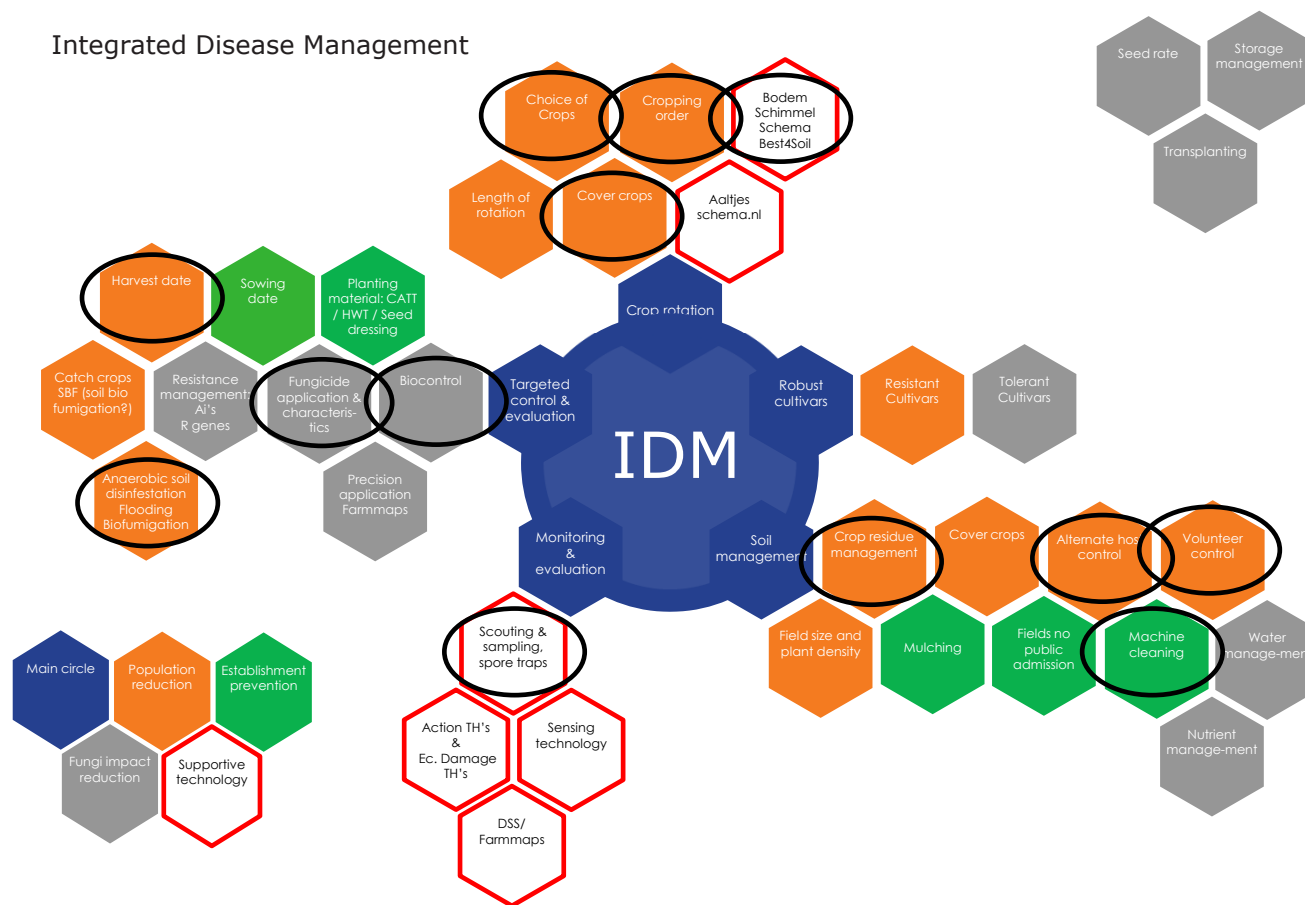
Integrated Disease Management

Seed rate
Storage management
Transplanting

Choice of Crops
Cropping order
Bodem Schimmel Schema Best4Soil
Length of rotation
Cover crops
Aaltjes schema.nl

Harvest date
Sowing date
Planting material: CATT / HWT / Seed dressing
Catch crops SBF (soil bio fumigation?)
Resistance management: Ai's R genes
Fungicide application & characteris-tics
Biocontrol
Anaerobic soil disinfestation Flooding Biofumigation
Precision application Farmmaps

Crop rotation
Targeted control & evaluation
Robust cultivars
IDM
Monitoring & evaluation
Soil management

Resistant Cultivars
Tolerant Cultivars

Crop residue management
Cover crops
Alternate host control
Volunteer control
Field size and plant density
Mulching
Fields no public admission
Machine cleaning
Water manage-ment
Nutrient manage-ment

Scouting & sampling, spore traps
Action TH's & Ec. Damage TH's
Sensing technology
DSS/ Farmmaps

Main circle
Population reduction
Establishment prevention
Fungi impact reduction
Supportive technology